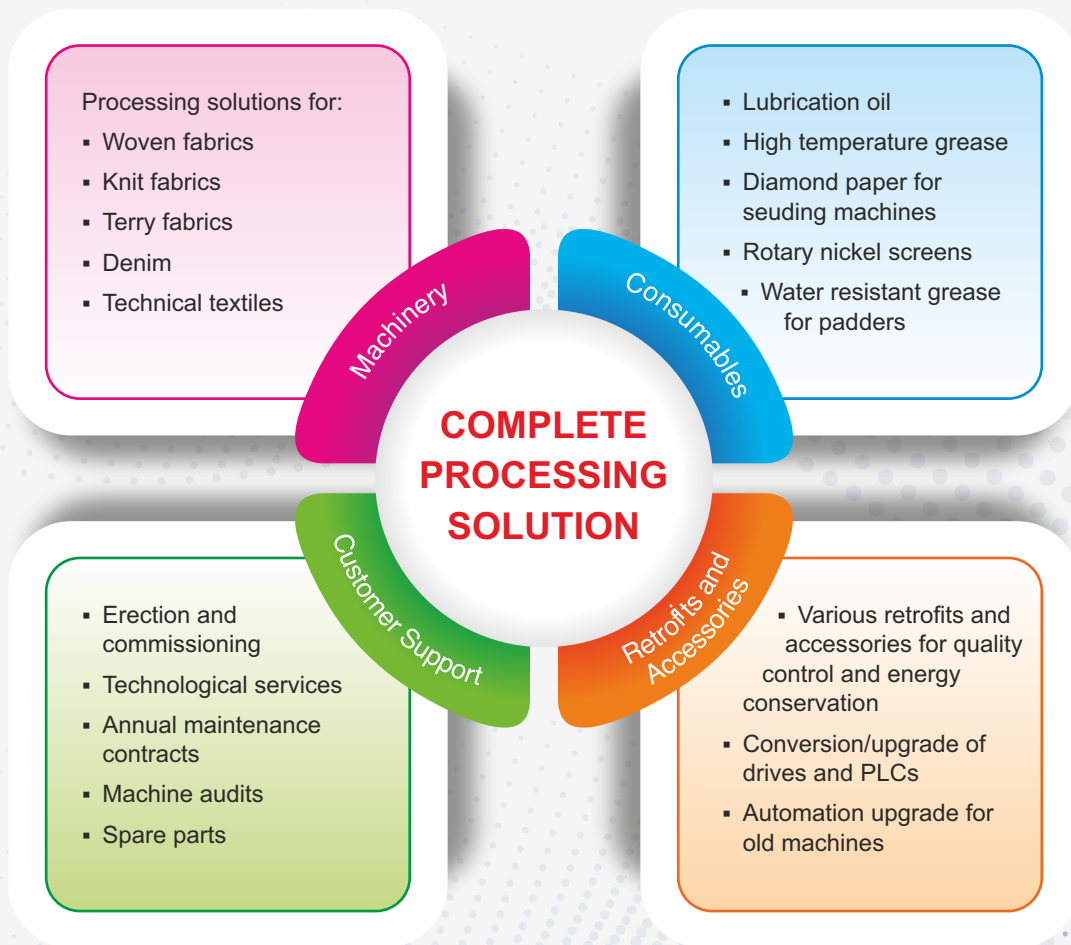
Processing solutions for:
- Woven fabrics
- Knit fabrics
- Terry fabrics
- Denim
- Technical textiles

- Lubrication oil
- High temperature grease
- Diamond paper for seuding machines
- Rotary nickel screens
- Water resistant grease for padders

Machinery

Consumables

COMPLETE PROCESSING SOLUTION

Customer Support

Retrofits and Accessories

- Erection and commissioning
- Technological services
- Annual maintenance contracts
- Machine audits
- Spare parts

- Various retrofits and accessories for quality control and energy conservation
- Conversion/upgrade of drives and PLCs
- Automation upgrade for old machines